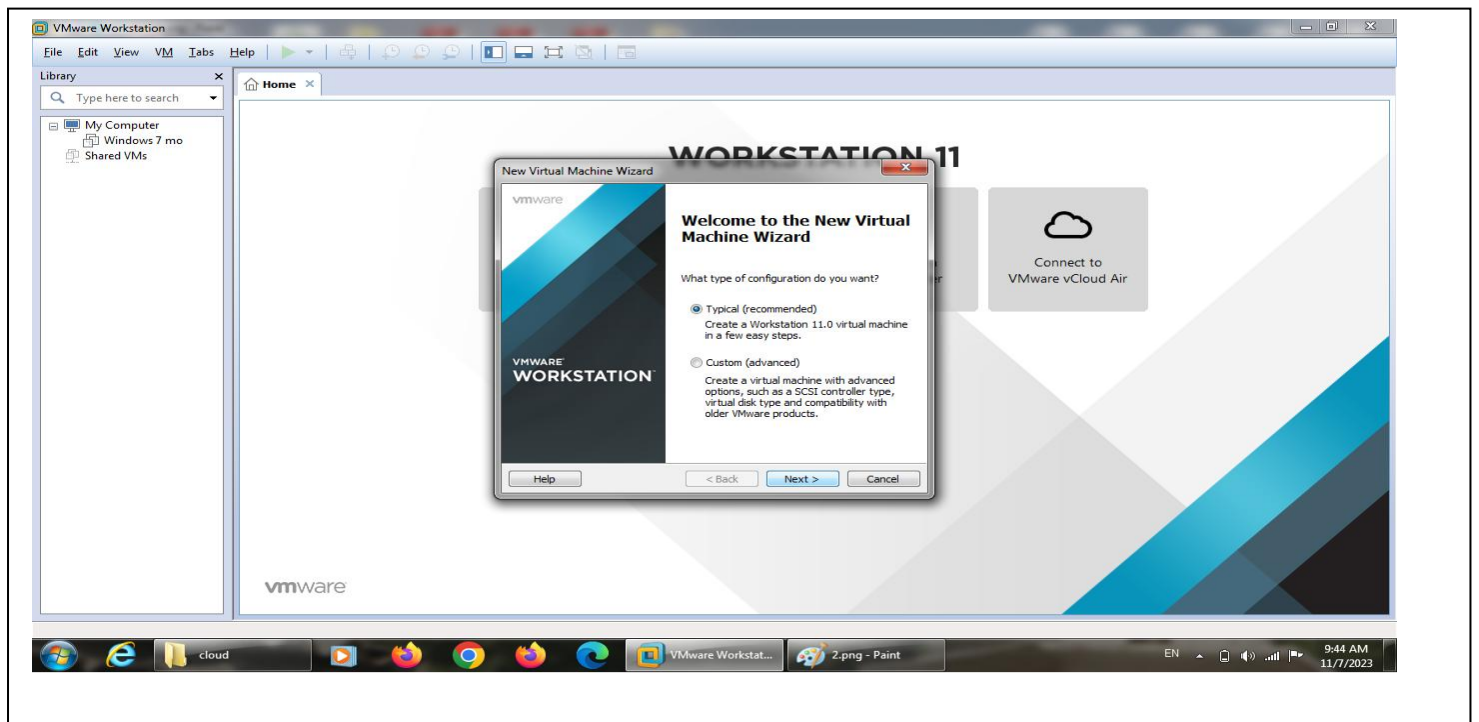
VMware Workstation

File Edit View VM Tabs Help

Library

Type here to search

My Computer
Windows 7 mo
Shared VMs

Home

WORKSTATION 11

New Virtual Machine Wizard

vmware

VMWARE WORKSTATION

Welcome to the New Virtual Machine Wizard

What type of configuration do you want?

Typical (recommended)
Create a Workstation 11.0 virtual machine in a few easy steps.

Custom (advanced)
Create a virtual machine with advanced options, such as a SCSI controller type, virtual disk type and compatibility with older VMware products.

Help

< Back

Next >

Cancel

er

Connect to VMware vCloud Air

vmware

cloud

VMware Workstat...

2.png - Paint

EN

9:44 AM
11/7/2023